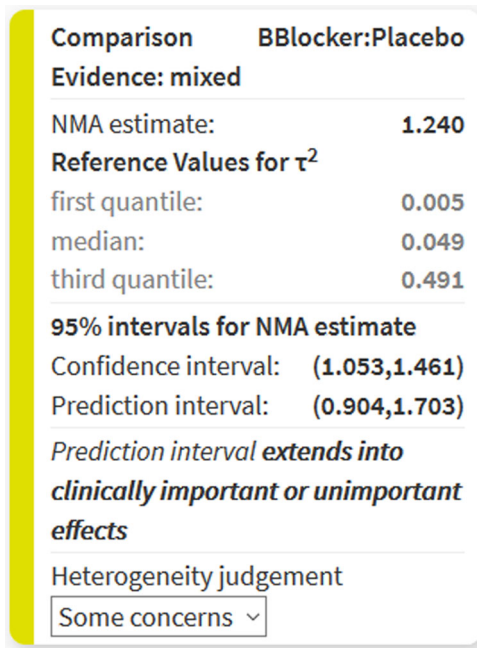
Comparison BBlocker:Placebo
Evidence: mixed

NMA estimate: 1.240
Reference Values for $\tau^2$
first quantile: 0.005
median: 0.049
third quantile: 0.491

95% intervals for NMA estimate
Confidence interval: (1.053,1.461)
Prediction interval: (0.904,1.703)

Prediction interval extends into clinically important or unimportant effects

Heterogeneity judgement
Some concerns